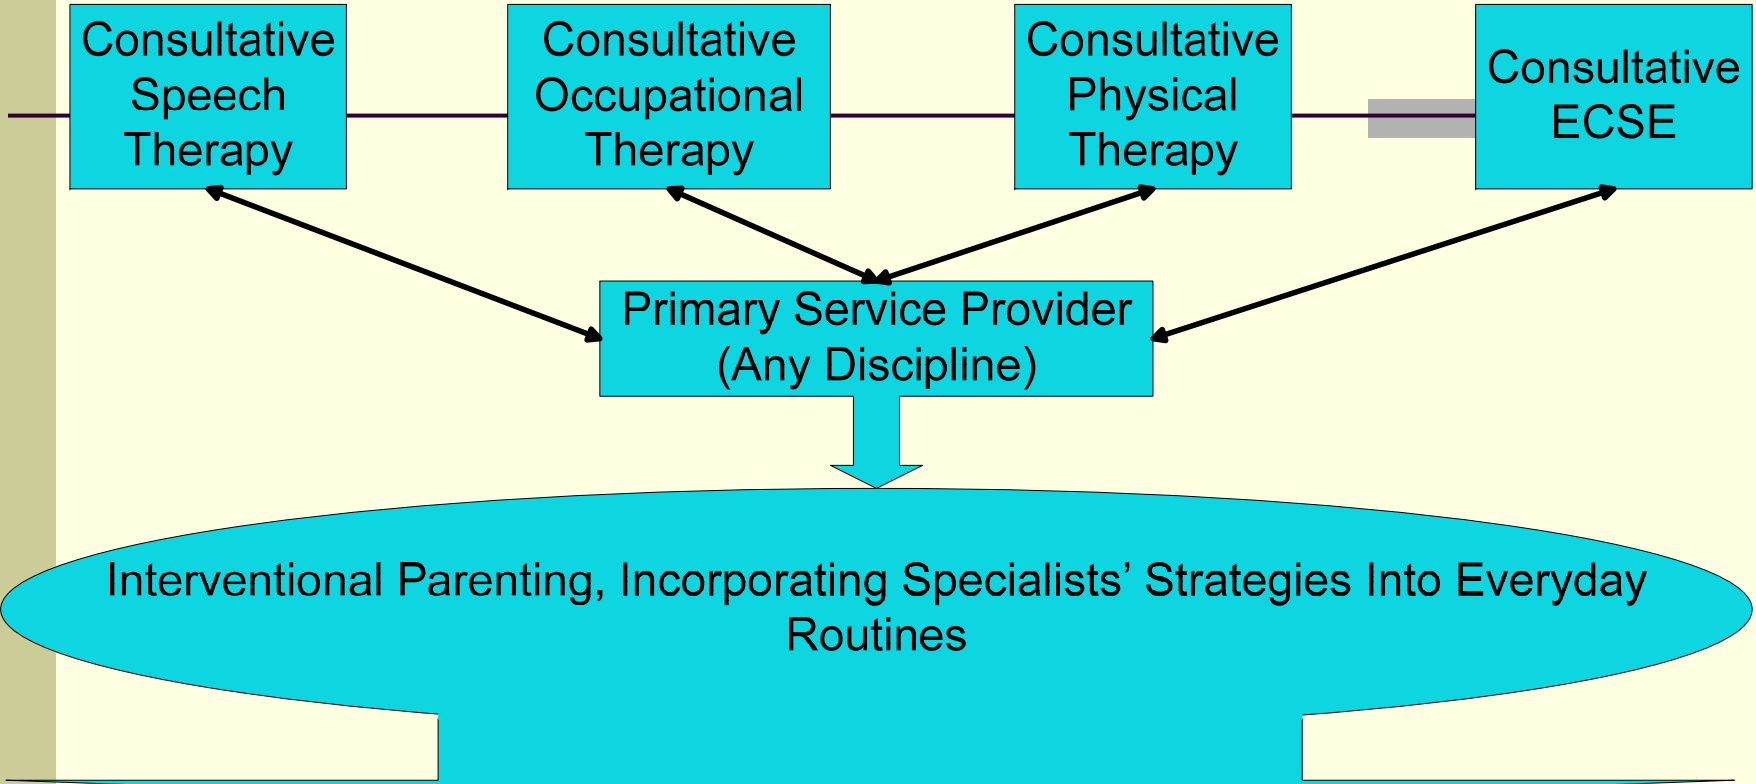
Consultative Speech Therapy

Consultative Occupational Therapy

Consultative Physical Therapy

Consultative ECSE

Primary Service Provider (Any Discipline)

Interventional Parenting, Incorporating Specialists’ Strategies Into Everyday Routines